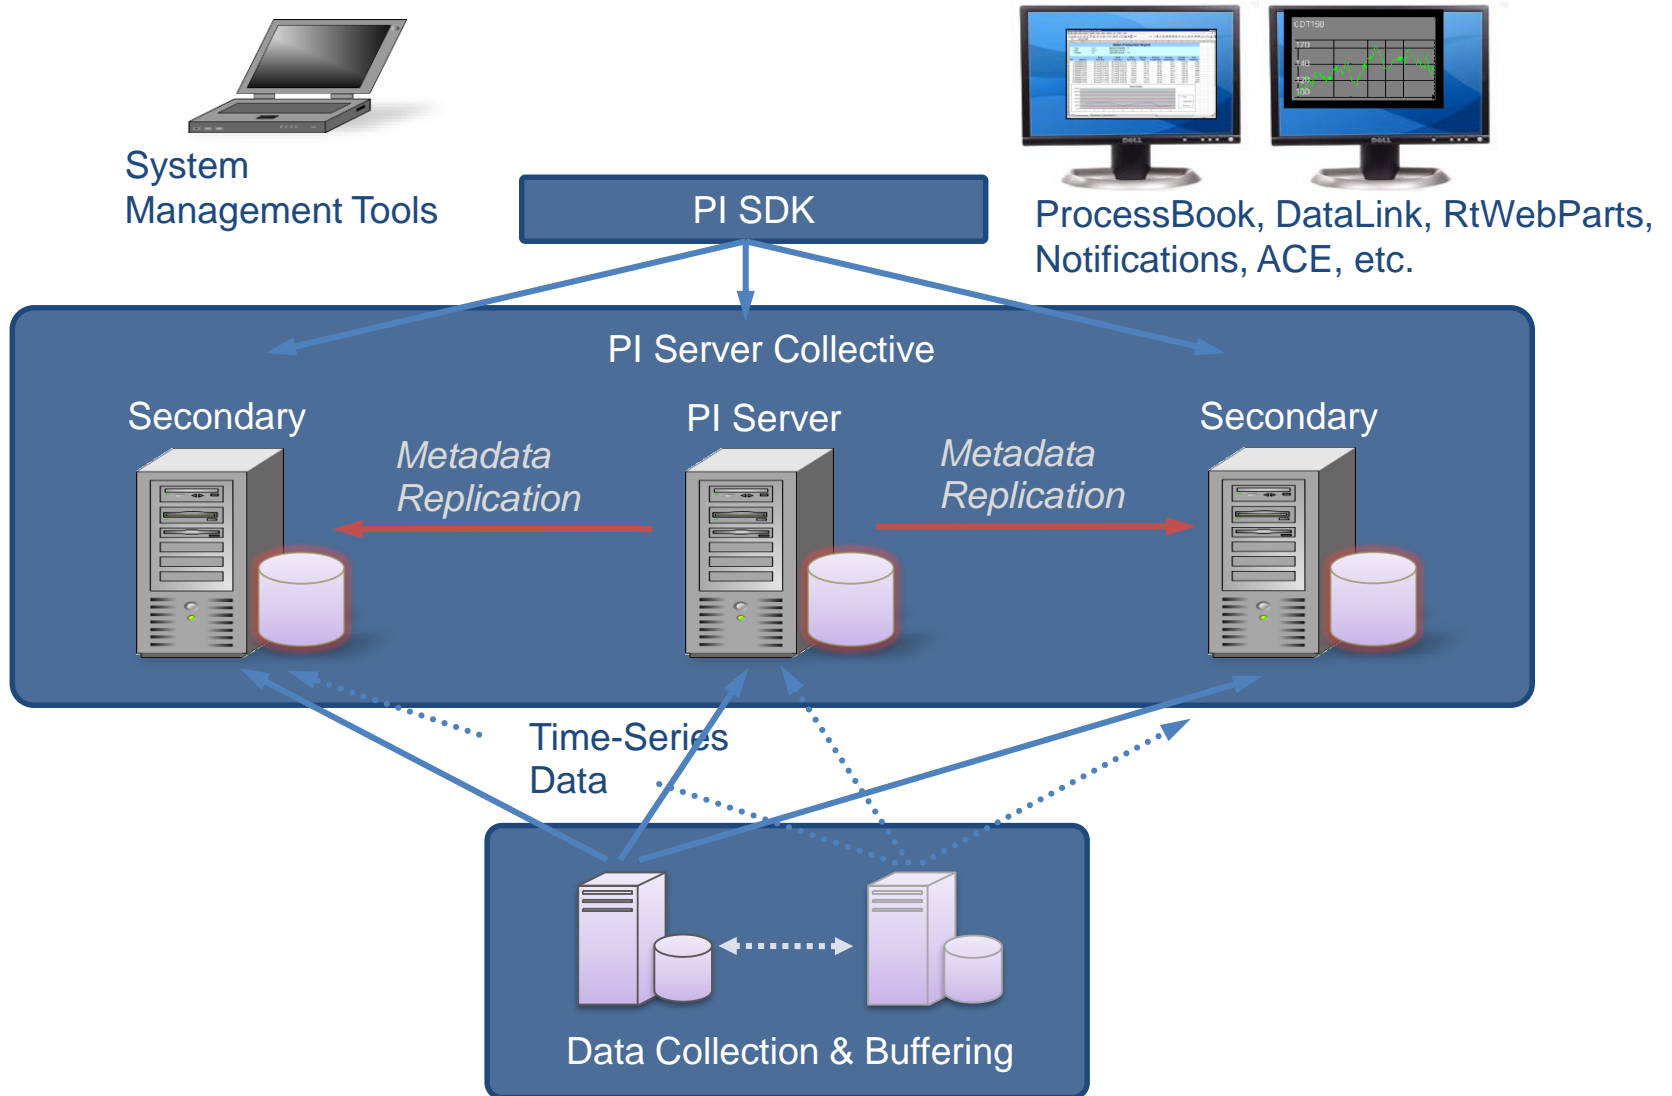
System Management Tools

PI SDK

ProcessBook, DataLink, RtWebParts, Notifications, ACE, etc.

PI Server Collective

Secondary

PI Server

Secondary

Metadata Replication

Metadata Replication

Time-Series Data

Data Collection & Buffering